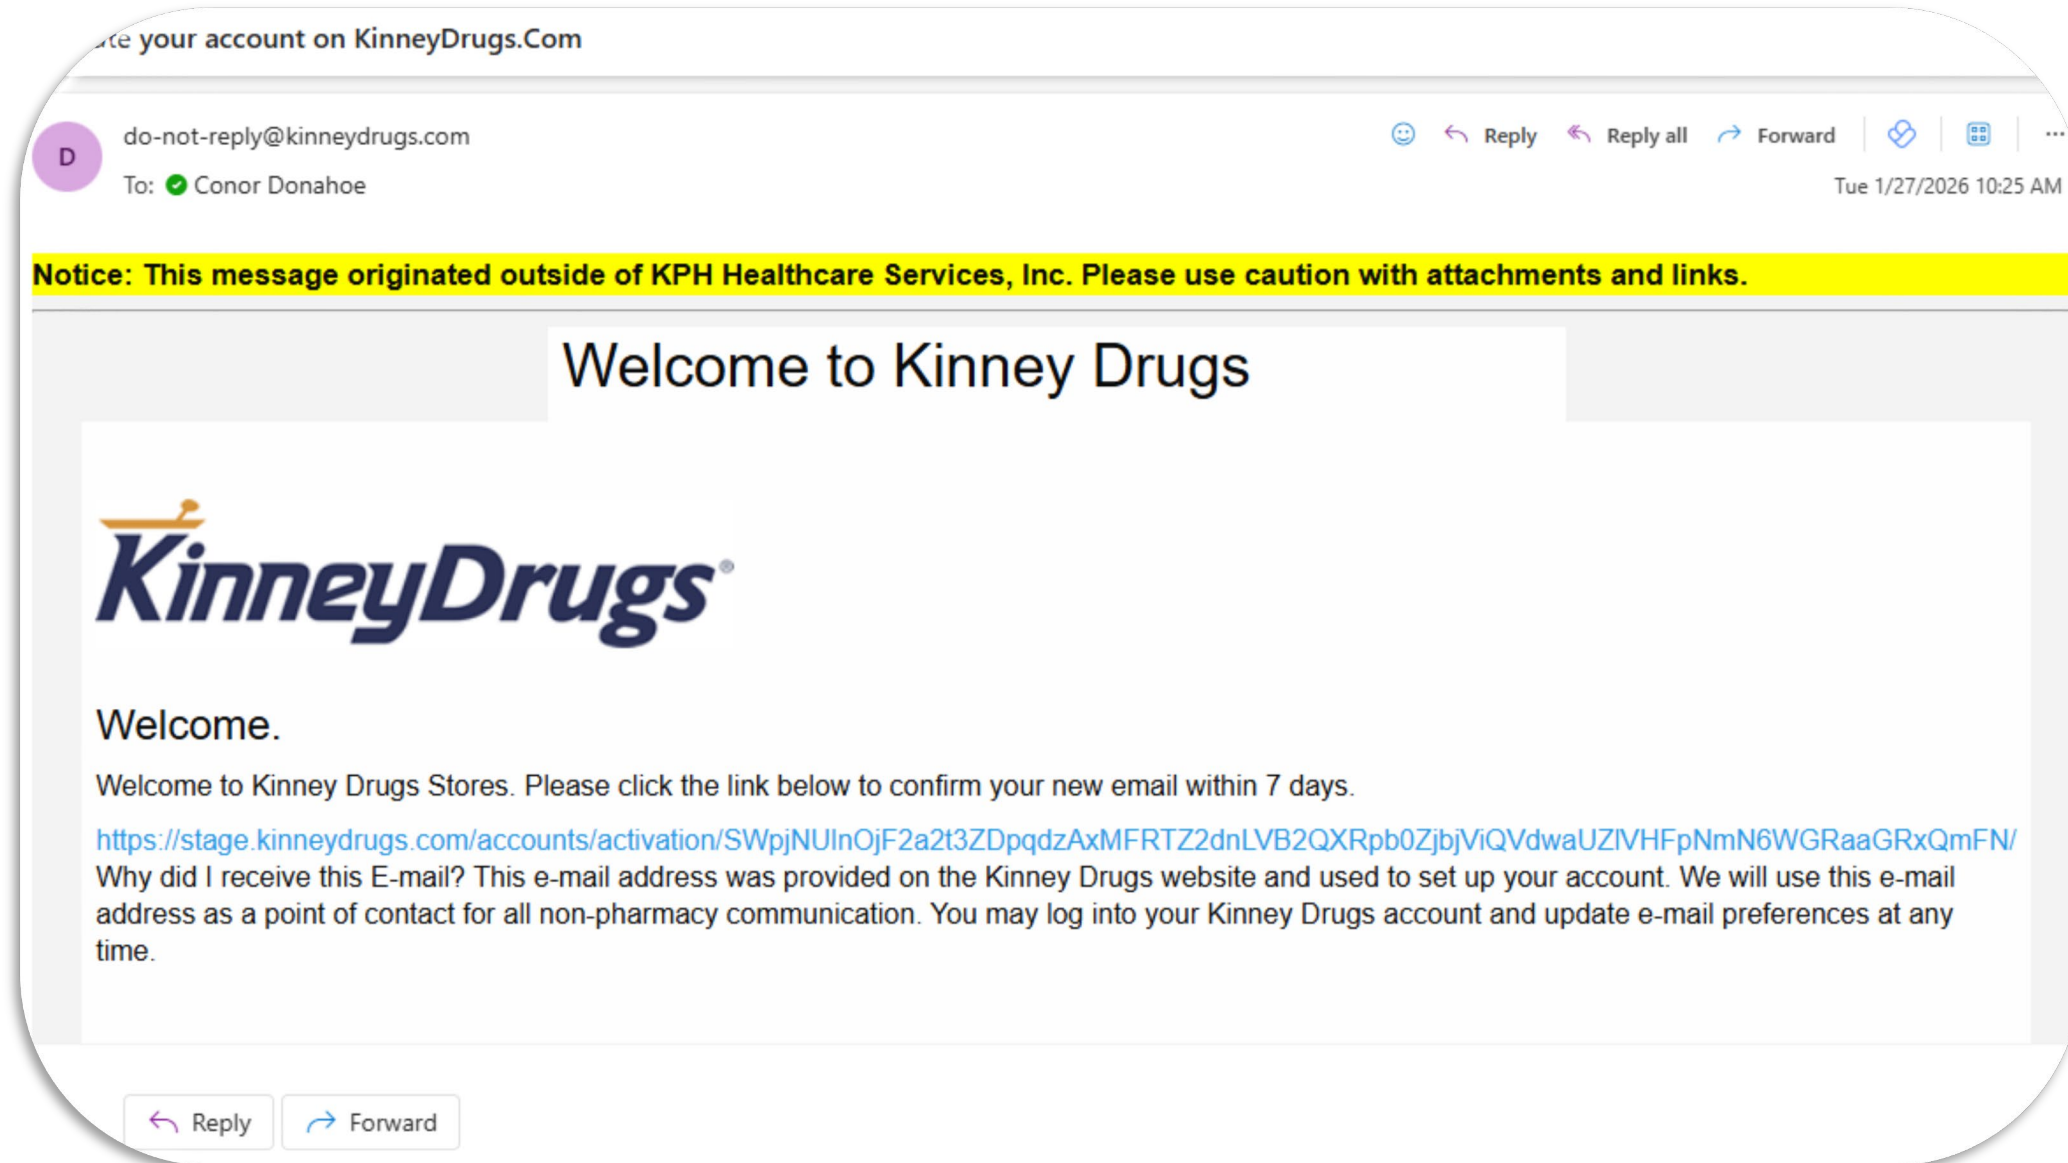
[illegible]te your account on KinneyDrugs.Com

D

do-not-reply@kinneydrugs.com

To: Conor Donahoe

Reply Reply all Forward ...

Tue 1/27/2026 10:25 AM

Notice: This message originated outside of KPH Healthcare Services, Inc. Please use caution with attachments and links.

Welcome to Kinney Drugs

KinneyDrugs®

Welcome.

Welcome to Kinney Drugs Stores. Please click the link below to confirm your new email within 7 days.

https://stage.kinneydrugs.com/accounts/activation/SWpjNUlnOjF2a2t3ZDpqdzAxMFRTZ2dnLVB2QXRpb0ZjbjViQVdwaUZlVHFpNmN6WGRaaGRxQmFN/
Why did I receive this E-mail? This e-mail address was provided on the Kinney Drugs website and used to set up your account. We will use this e-mail address as a point of contact for all non-pharmacy communication. You may log into your Kinney Drugs account and update e-mail preferences at any time.

Reply Forward